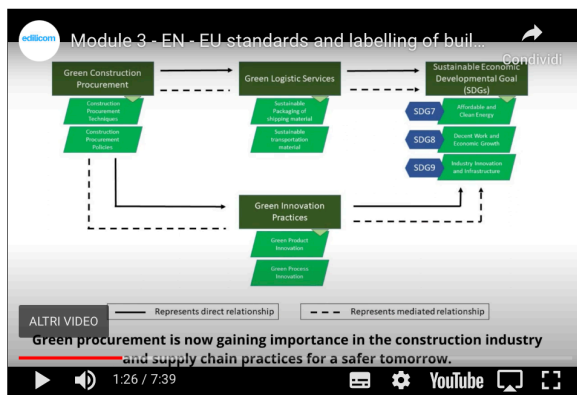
edilicom Module 3 - EN - EU standards and labelling of buil...

Condividi

Green Construction Procurement

Construction Procurement Techniques

Construction Procurement Policies

Green Logistic Services

Sustainable Packaging of shipping material

Sustainable transportation material

Sustainable Economic Developmental Goal (SDGs)

SDG7 Affordable and Clean Energy

SDG8 Decent Work and Economic Growth

SDG9 Industry Innovation and Infrastructure

Green Innovation Practices

Green Product Innovation

Green Process Innovation

Represents direct relationship

Represents mediated relationship

ALTRI VIDEO

Green procurement is now gaining importance in the construction industry and supply chain practices for a safer tomorrow.

1:26 / 7:39

YouTube